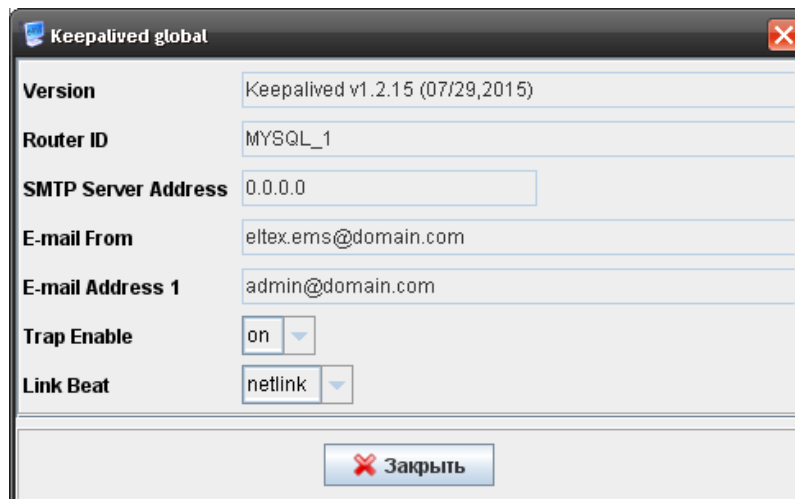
Keepalived global

Version Keepalived v1.2.15 (07/29,2015)

Router ID MYSQL_1

SMTP Server Address 0.0.0.0

E-mail From eltex.ems@domain.com

E-mail Address 1 admin@domain.com

Trap Enable on

Link Beat netlink

Закрыть